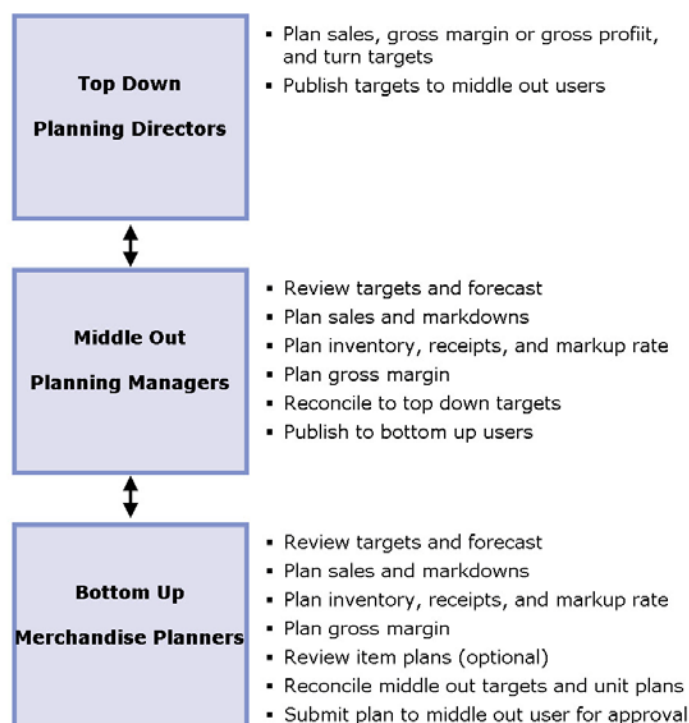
Top Down

Planning Directors

- Plan sales, gross margin or gross profiit, and turn targets
- Publish targets to middle out users

Middle Out

Planning Managers

- Review targets and forecast
- Plan sales and markdowns
- Plan inventory, receipts, and markup rate
- Plan gross margin
- Reconcile to top down targets
- Publish to bottom up users

Bottom Up

Merchandise Planners

- Review targets and forecast
- Plan sales and markdowns
- Plan inventory, receipts, and markup rate
- Plan gross margin
- Review item plans (optional)
- Reconcile middle out targets and unit plans
- Submit plan to middle out user for approval